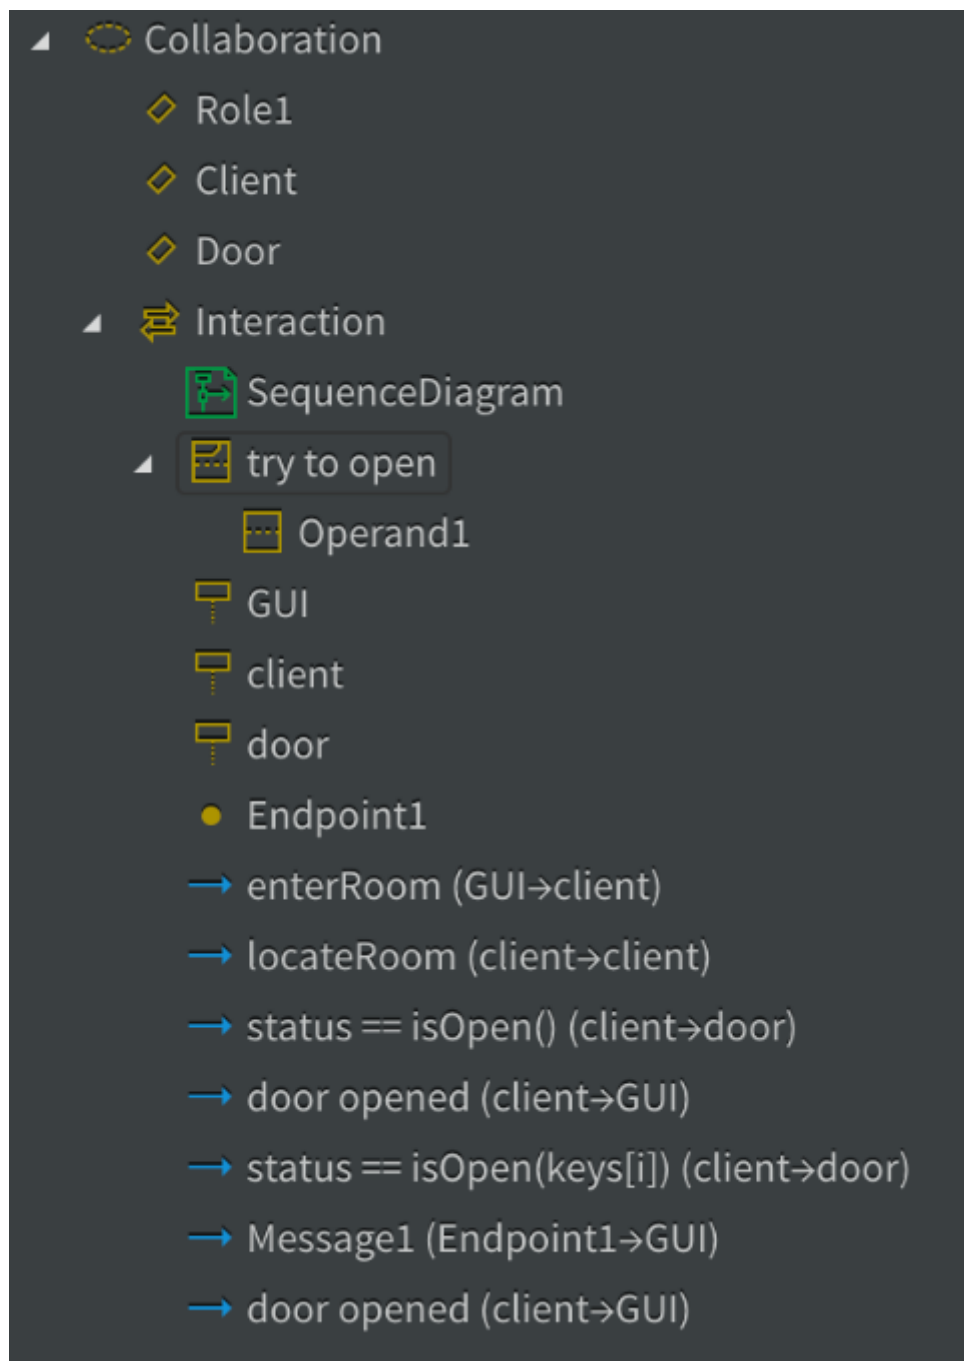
Collaboration
Role1
Client
Door
Interaction
SequenceDiagram
try to open
Operand1
GUI
client
door
Endpoint1
enterRoom (GUI→client)
locateRoom (client→client)
status == isOpen() (client→door)
door opened (client→GUI)
status == isOpen(keys[i]) (client→door)
Message1 (Endpoint1→GUI)
door opened (client→GUI)